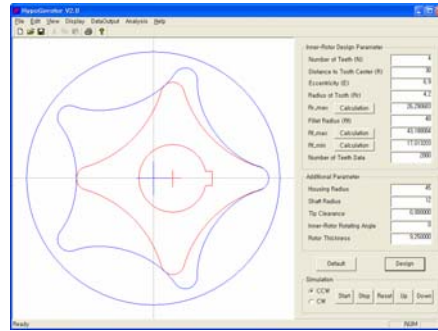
HippoGerotor V2.0

File Edit View Display DataOutput Analysis Help

Inner-Rotor Design Parameter

Number of Teeth (N) 4

Distance to Tooth Center (R) 30

Eccentricity (E) 6.9

Radius of Tooth (Rr) 4.2

Rr_max Calculation 25.780603

Fillet Radius (Rf) 40

Rf_max Calculation 43.166664

Rf_min Calculation 17.013333

Number of Teeth Data 2000

Additional Parameter

Housing Radius 45

Shaft Radius 12

Tip Clearance 0.050000

Inner-Rotor Rotating Angle 0

Rotor Thickness 5.250000

Default

Design

Simulation

CCW

CW

Start Stop Reset Up Down

Ready

NUM